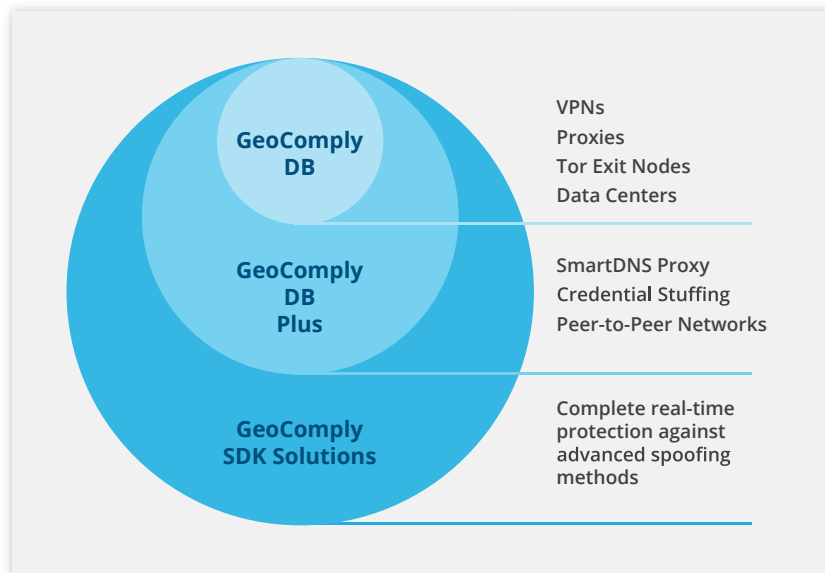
GeoComply DB

VPNs
Proxies
Tor Exit Nodes
Data Centers

GeoComply DB Plus

SmartDNS Proxy
Credential Stuffing
Peer-to-Peer Networks

GeoComply SDK Solutions

Complete real-time protection against advanced spoofing methods